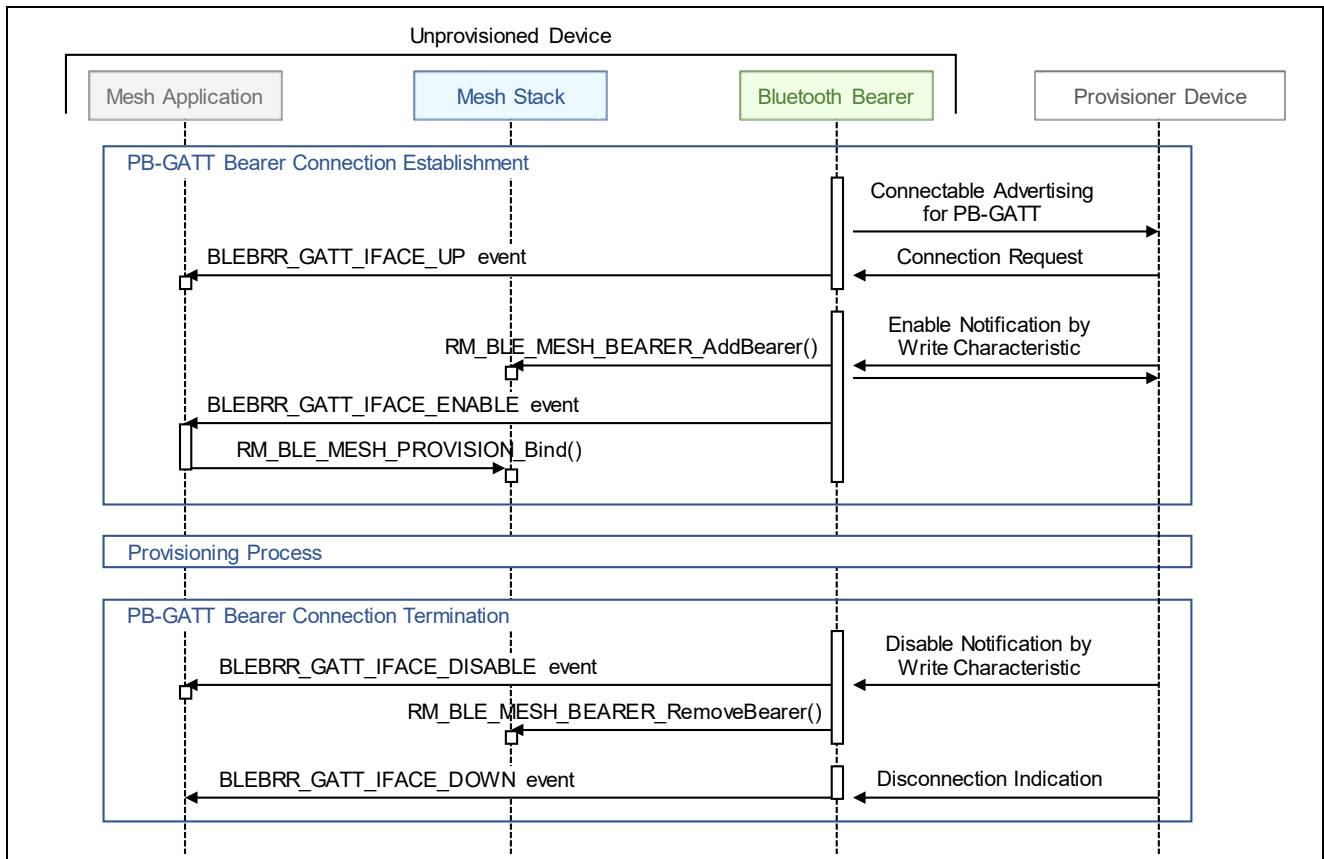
Unprovisioned Device

Mesh Application

Mesh Stack

Bluetooth Bearer

Provisioner Device

PB-GATT Bearer Connection Establishment

Connectable Advertising for PB-GATT

BLEBRR_GATT_IFACE_UP event

Connection Request

Enable Notification by Write Characteristic

RM_BLE_MESH_BEARER_AddBearer()

BLEBRR_GATT_IFACE_ENABLE event

RM_BLE_MESH_PROVISION_Bind()

Provisioning Process

PB-GATT Bearer Connection Termination

Disable Notification by Write Characteristic

BLEBRR_GATT_IFACE_DISABLE event

RM_BLE_MESH_BEARER_RemoveBearer()

BLEBRR_GATT_IFACE_DOWN event

Disconnection Indication